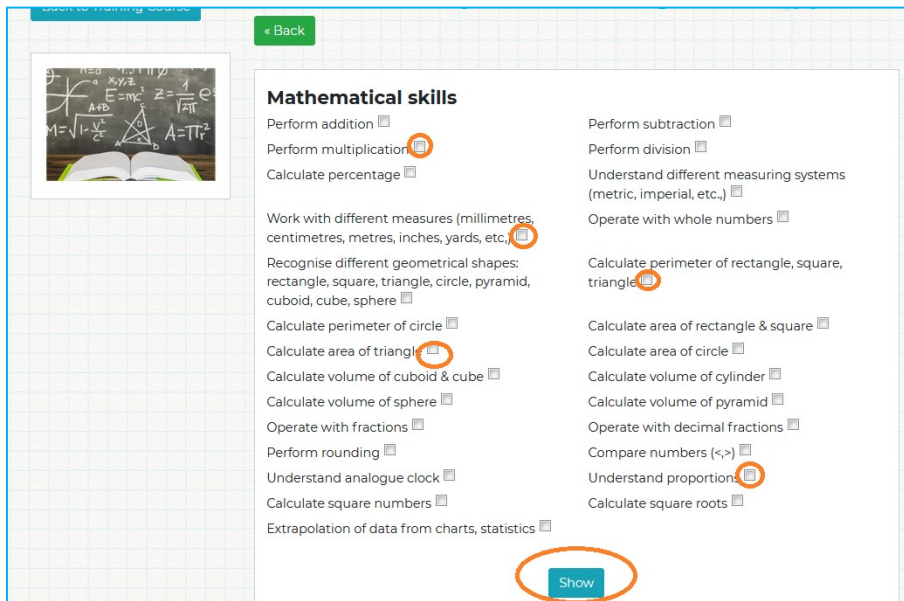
Back to Training Course

« Back

Mathematical skills

Perform addition

Perform subtraction

Perform multiplication

Perform division

Calculate percentage

Understand different measuring systems (metric, imperial, etc.,)

Work with different measures (millimetres, centimetres, metres, inches, yards, etc.,)

Operate with whole numbers

Recognise different geometrical shapes: rectangle, square, triangle, circle, pyramid, cuboid, cube, sphere

Calculate perimeter of rectangle, square, triangle

Calculate perimeter of circle

Calculate area of rectangle & square

Calculate area of triangle

Calculate area of circle

Calculate volume of cuboid & cube

Calculate volume of cylinder

Calculate volume of sphere

Calculate volume of pyramid

Operate with fractions

Operate with decimal fractions

Perform rounding

Compare numbers (<,>)

Understand analogue clock

Understand proportions

Calculate square numbers

Calculate square roots

Extrapolation of data from charts, statistics

Show